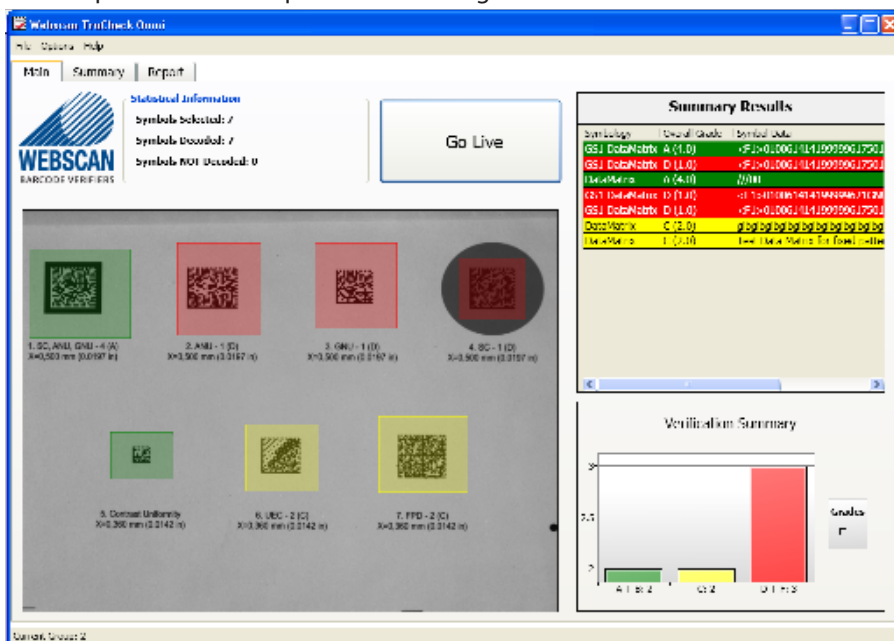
Webscan TruCheck Omni
File Options Help
Main | Summary | Report

WEBSCAN
BARCODE VERIFIERS

Statistical Information
Symbols Selected: 7
Symbols Decoded: 7
Symbols NOT Decoded: 0

Go Live

Summary Results

| Symbology | Overall Grade | Symbol Data |
|---|---|---|
| GS1 DataMatrix | A (4.0) | <F1>0100614141999996175011 |
| GS1 DataMatrix | D (1.0) | <F1>0100614141999996175011 |
| DataMatrix | A (4.0) | //00 |
| GS1 DataMatrix | D (1.0) | <F1>0100614141999996175011 |
| GS1 DataMatrix | D (1.0) | <F1>0100614141999996175011 |
| DataMatrix | C (2.0) | gbgbgbgbgbgbgbgbgbgbgb |
| DataMatrix | C (2.0) | Test Data Matrix for fixed pattern |

1. SC, ANU, GNU - 4 (A) X=0.500 mm (0.0197 in)
2. ANU - 1 (D) X=0.500 mm (0.0197 in)
3. GNU - 1 (D) X=0.500 mm (0.0197 in)
4. SC - 1 (D) X=0.500 mm (0.0197 in)
5. Contrast Uniformity X=0.360 mm (0.0142 in)
6. UEC - 2 (C) X=0.360 mm (0.0142 in)
7. FPD - 2 (C) X=0.360 mm (0.0142 in)

Verification Summary
3
2.5
2
A 1 of 2
C 2
D 1 of 3
Grades

Current Group: 2